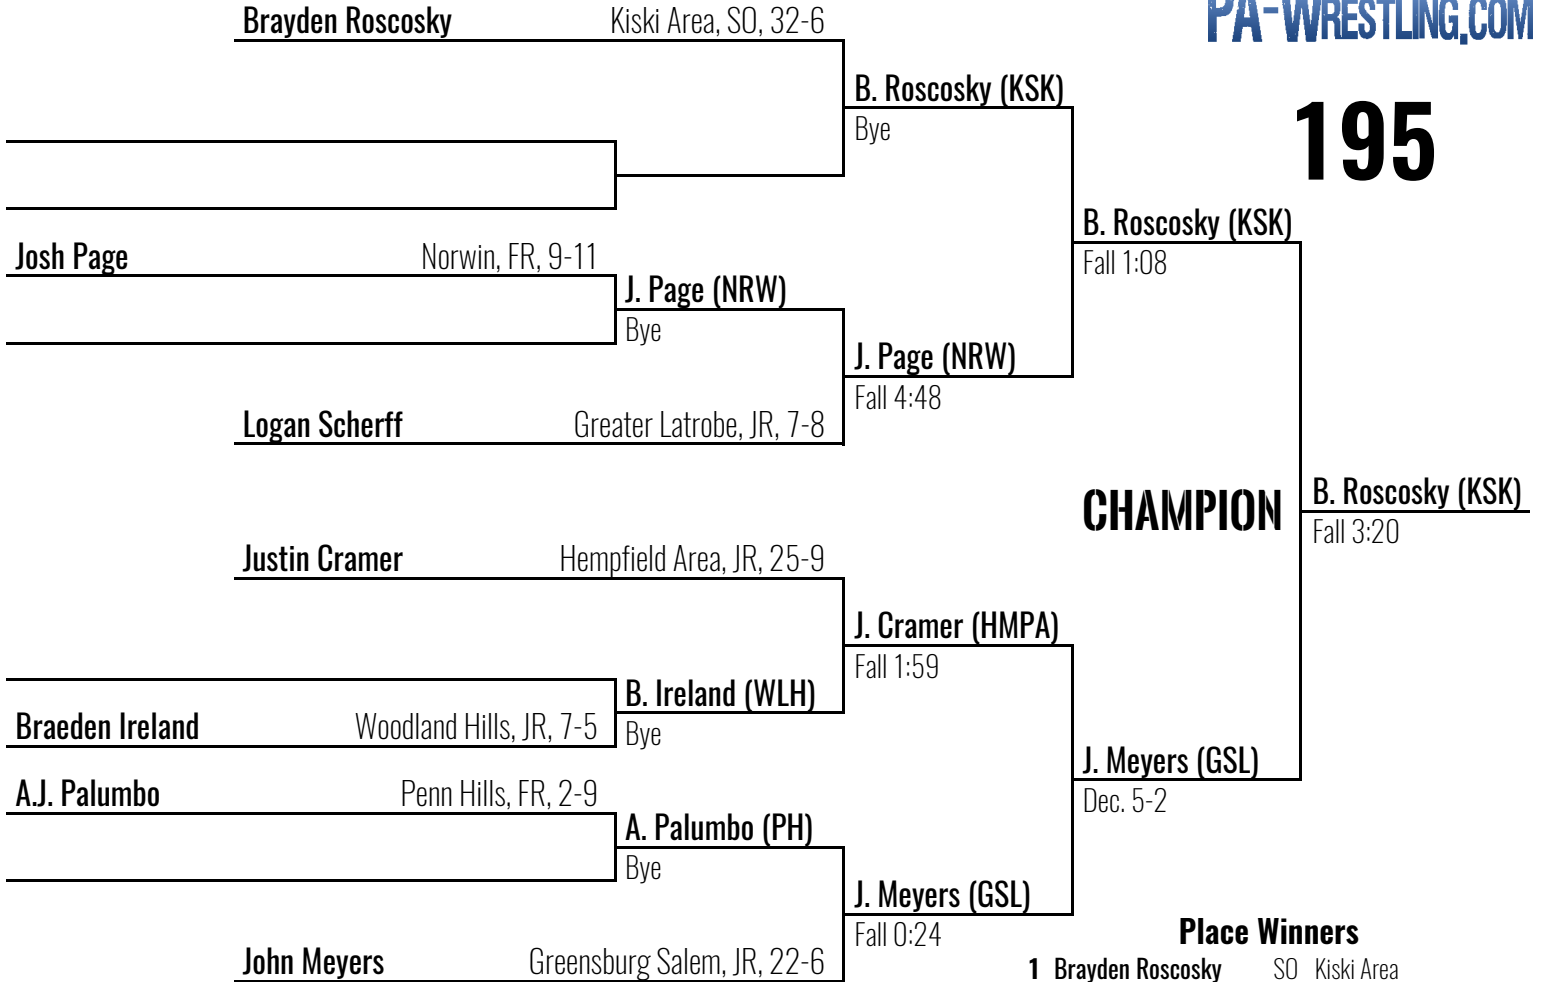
PA-WRESTLING.COM

195

Brayden Roscosky Kiski Area, SO, 32-6

B. Roscosky (KSK)
Bye

B. Roscosky (KSK)
Fall 1:08

Josh Page Norwin, FR, 9-11

J. Page (NRW)
Bye

J. Page (NRW)
Fall 4:48

Logan Scherff Greater Latrobe, JR, 7-8

CHAMPION

B. Roscosky (KSK)
Fall 3:20

Justin Cramer Hempfield Area, JR, 25-9

J. Cramer (HMPA)
Fall 1:59

B. Ireland (WLH)
Bye

Braeden Ireland Woodland Hills, JR, 7-5

J. Meyers (GSL)
Dec. 5-2

A.J. Palumbo Penn Hills, FR, 2-9

A. Palumbo (PH)
Bye

J. Meyers (GSL)
Fall 0:24

John Meyers Greensburg Salem, JR, 22-6

Place Winners
1 Brayden Roscosky SO Kiski Area